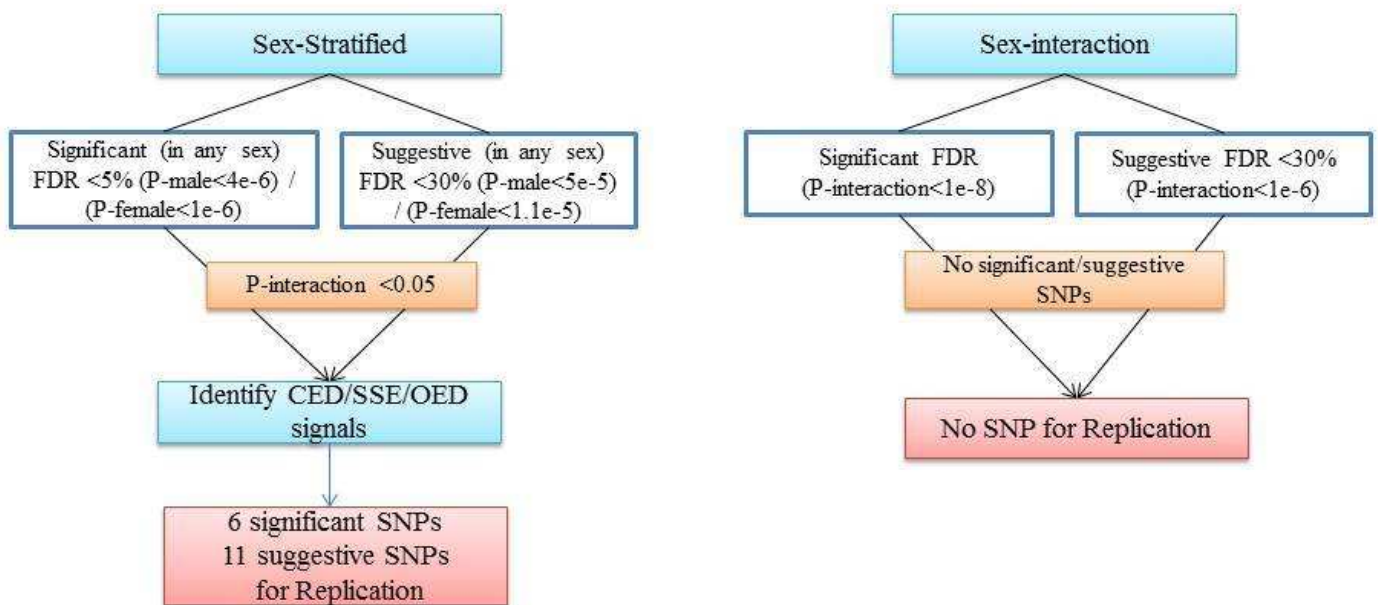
Sex-Stratified

Significant (in any sex) FDR <5% (P-male<4e-6) / (P-female<1e-6)

Suggestive (in any sex) FDR <30% (P-male<5e-5) / (P-female<1.1e-5)

P-interaction <0.05

Identify CED/SSE/OED signals

6 significant SNPs
11 suggestive SNPs
for Replication

Sex-interaction

Significant FDR (P-interaction<1e-8)

Suggestive FDR <30% (P-interaction<1e-6)

No significant/suggestive SNPs

No SNP for Replication